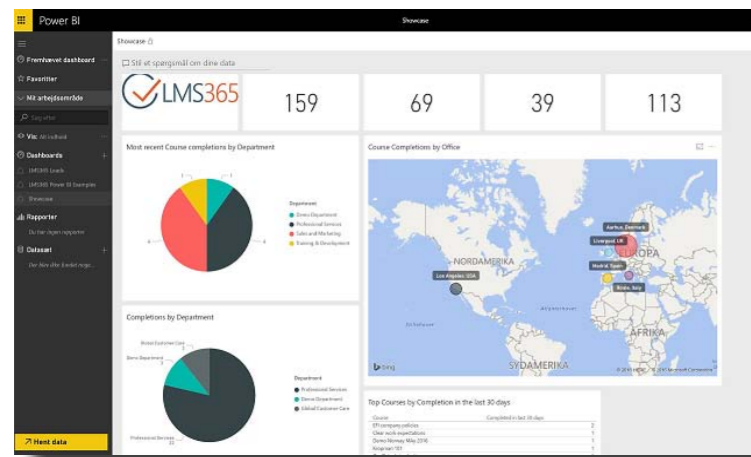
Power BI

Showcase

Fremhævet dashboard

Favoritter

Mit arbejdsområde

Søg efter

Vis: Alt indhold

Dashboards

LMS365 Leads

LMS365 Power BI Examples

Showcase

Rapporter

Du har ingen rapporter

Datasæt

Du har ikke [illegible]

Hent data

Showcase

Stil et spørgsmål om dine data

LMS365

159

69

39

113

Most recent Course completions by Department

Department

Demo Department

Professional Services

Sales and Marketing

Training & Development

Course Completions by Office

NORDAMERIKA

EUROPA

AFRIKA

SYDAMERIKA

Aarhus, Denmark

Liverpool, UK

Madrid, Spain

Rome, Italy

Los Angeles, USA

bing

Completions by Department

Global Customer Care

Demo Department

Professional Services

Department

Professional Services

Demo Department

Global Customer Care

Top Courses by Completion in the last 30 days

| Course | Completed in last 30 days |
|---|---|
| EU company policies | |
| Clear work expectations | |
| Demo Norway May 2016 | |
| Amazonas 101 | |